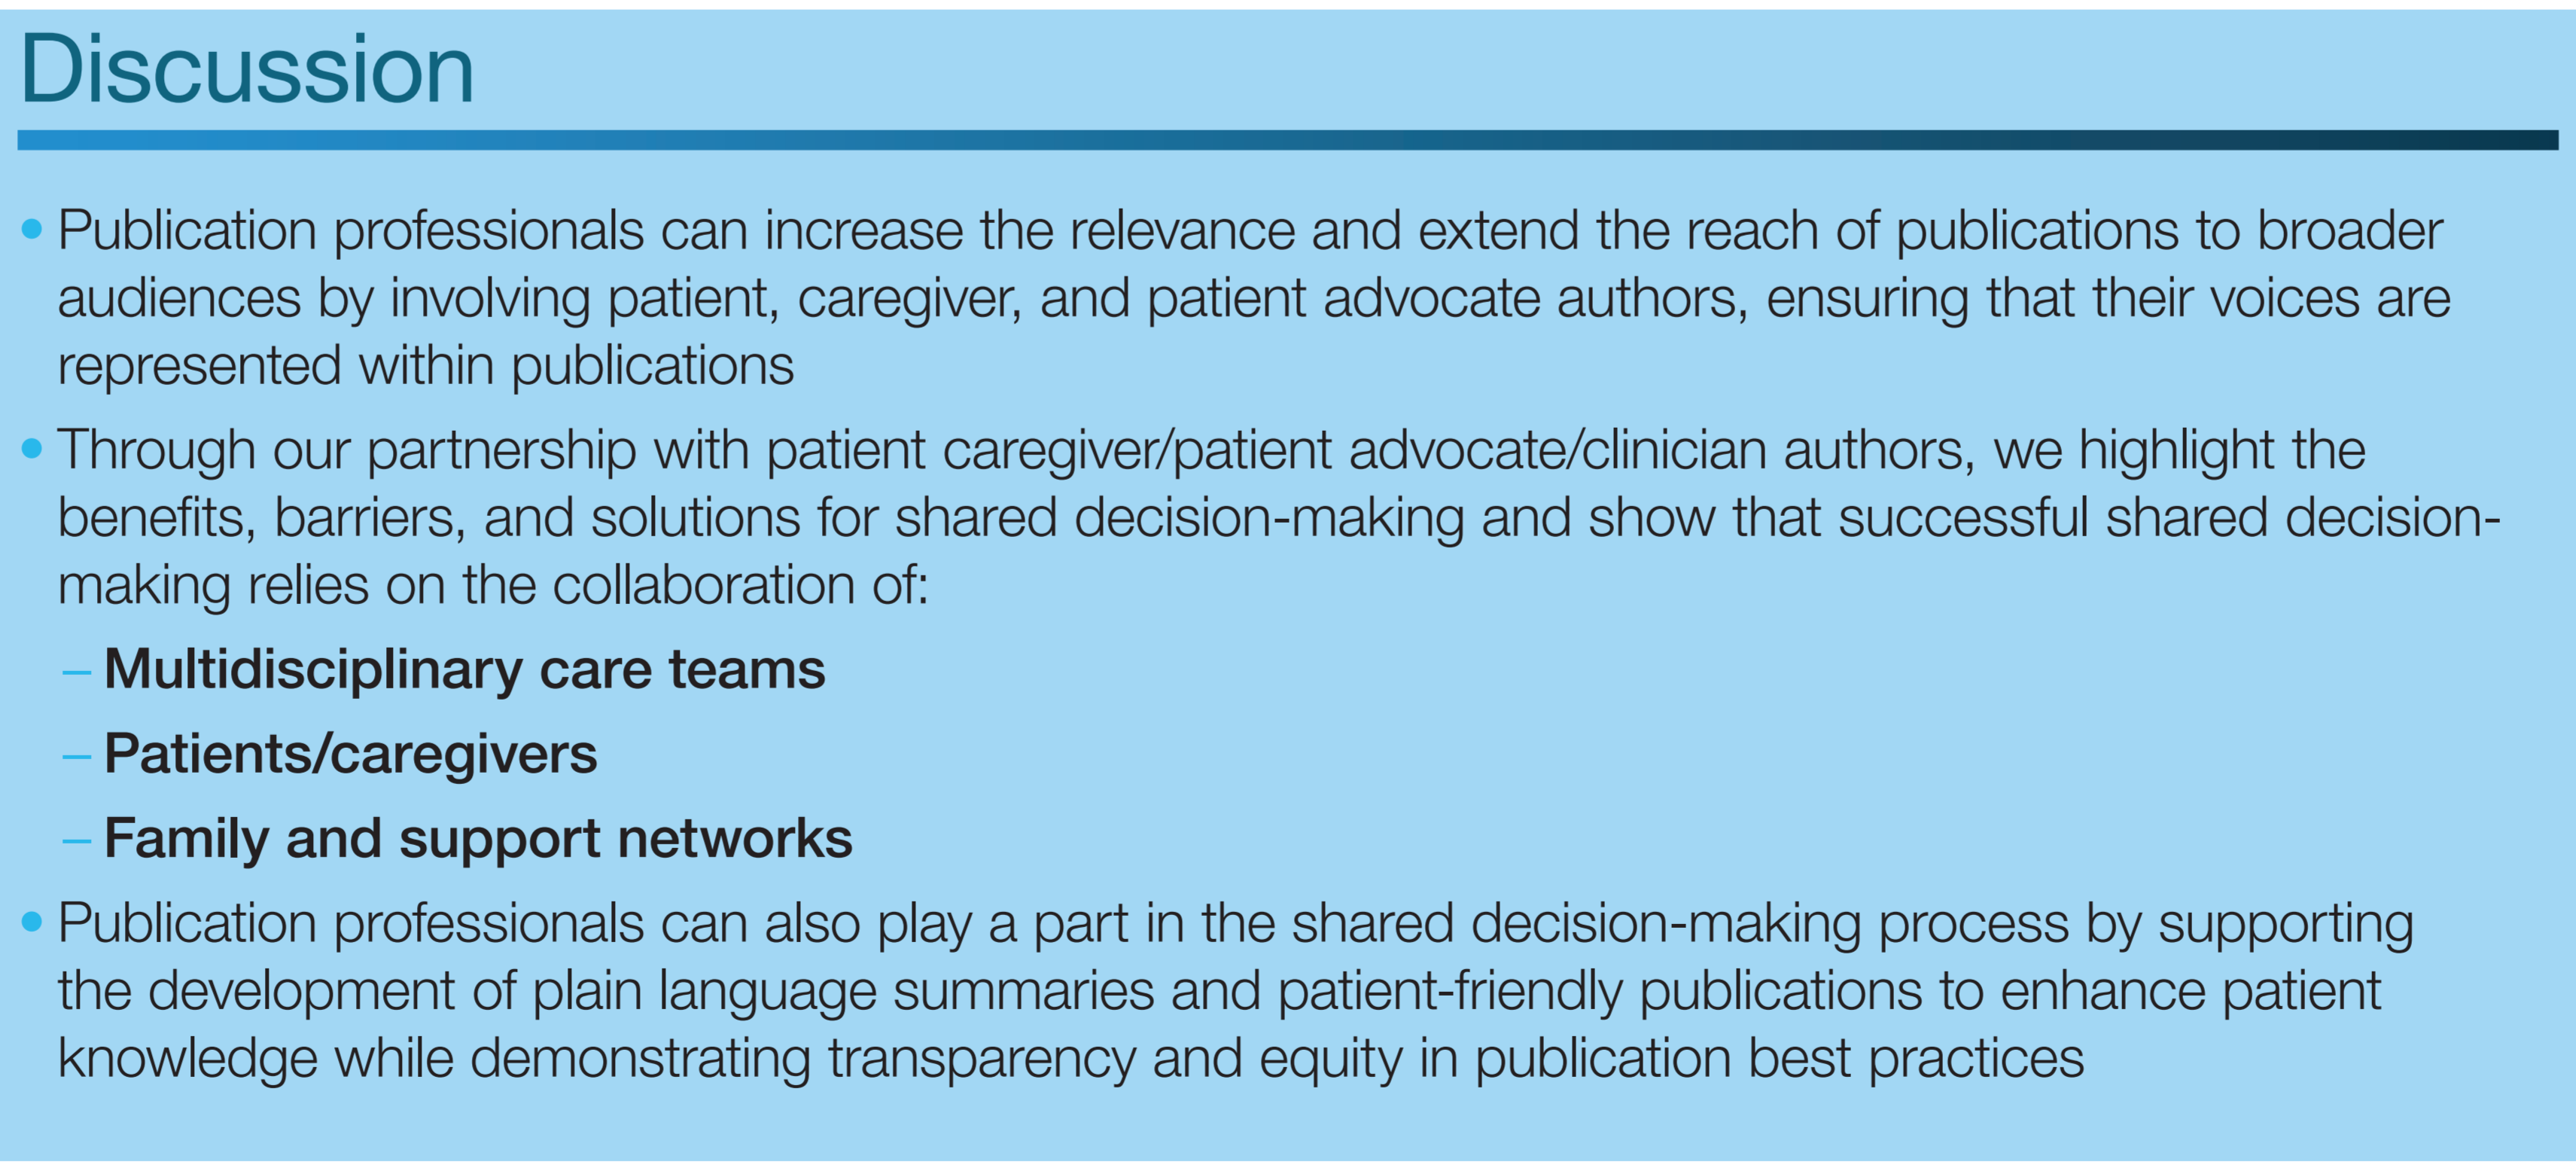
Discussion

• Publication professionals can increase the relevance and extend the reach of publications to broader audiences by involving patient, caregiver, and patient advocate authors, ensuring that their voices are represented within publications

• Through our partnership with patient caregiver/patient advocate/clinician authors, we highlight the benefits, barriers, and solutions for shared decision-making and show that successful shared decision-making relies on the collaboration of:

– **Multidisciplinary care teams**

– **Patients/caregivers**

– **Family and support networks**

• Publication professionals can also play a part in the shared decision-making process by supporting the development of plain language summaries and patient-friendly publications to enhance patient knowledge while demonstrating transparency and equity in publication best practices